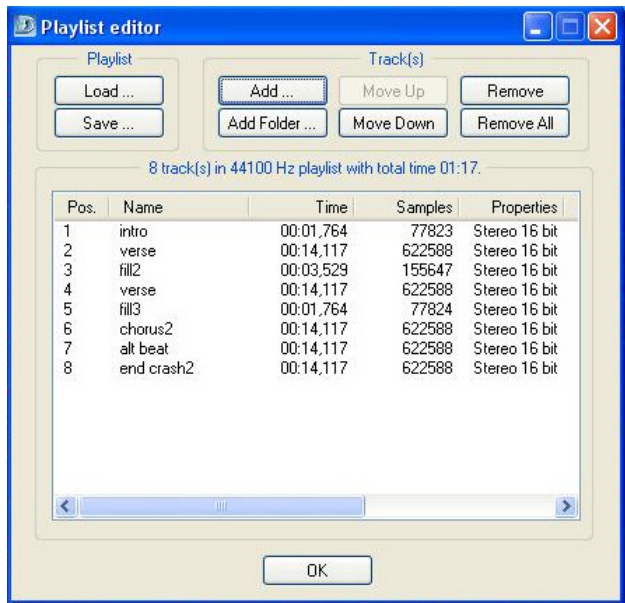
Playlist editor

Playlist

Load ...

Save ...

Track(s)

Add ...

Move Up

Remove

Add Folder ...

Move Down

Remove All

8 track(s) in 44100 Hz playlist with total time 01:17.

| Pos. | Name | Time | Samples | Properties |
|---|---|---|---|---|
| 1 | intro | 00:01,764 | 77823 | Stereo 16 bit |
| 2 | verse | 00:14,117 | 622588 | Stereo 16 bit |
| 3 | fill2 | 00:03,529 | 155647 | Stereo 16 bit |
| 4 | verse | 00:14,117 | 622588 | Stereo 16 bit |
| 5 | fill3 | 00:01,764 | 77824 | Stereo 16 bit |
| 6 | chorus2 | 00:14,117 | 622588 | Stereo 16 bit |
| 7 | alt beat | 00:14,117 | 622588 | Stereo 16 bit |
| 8 | end crash2 | 00:14,117 | 622588 | Stereo 16 bit |

OK